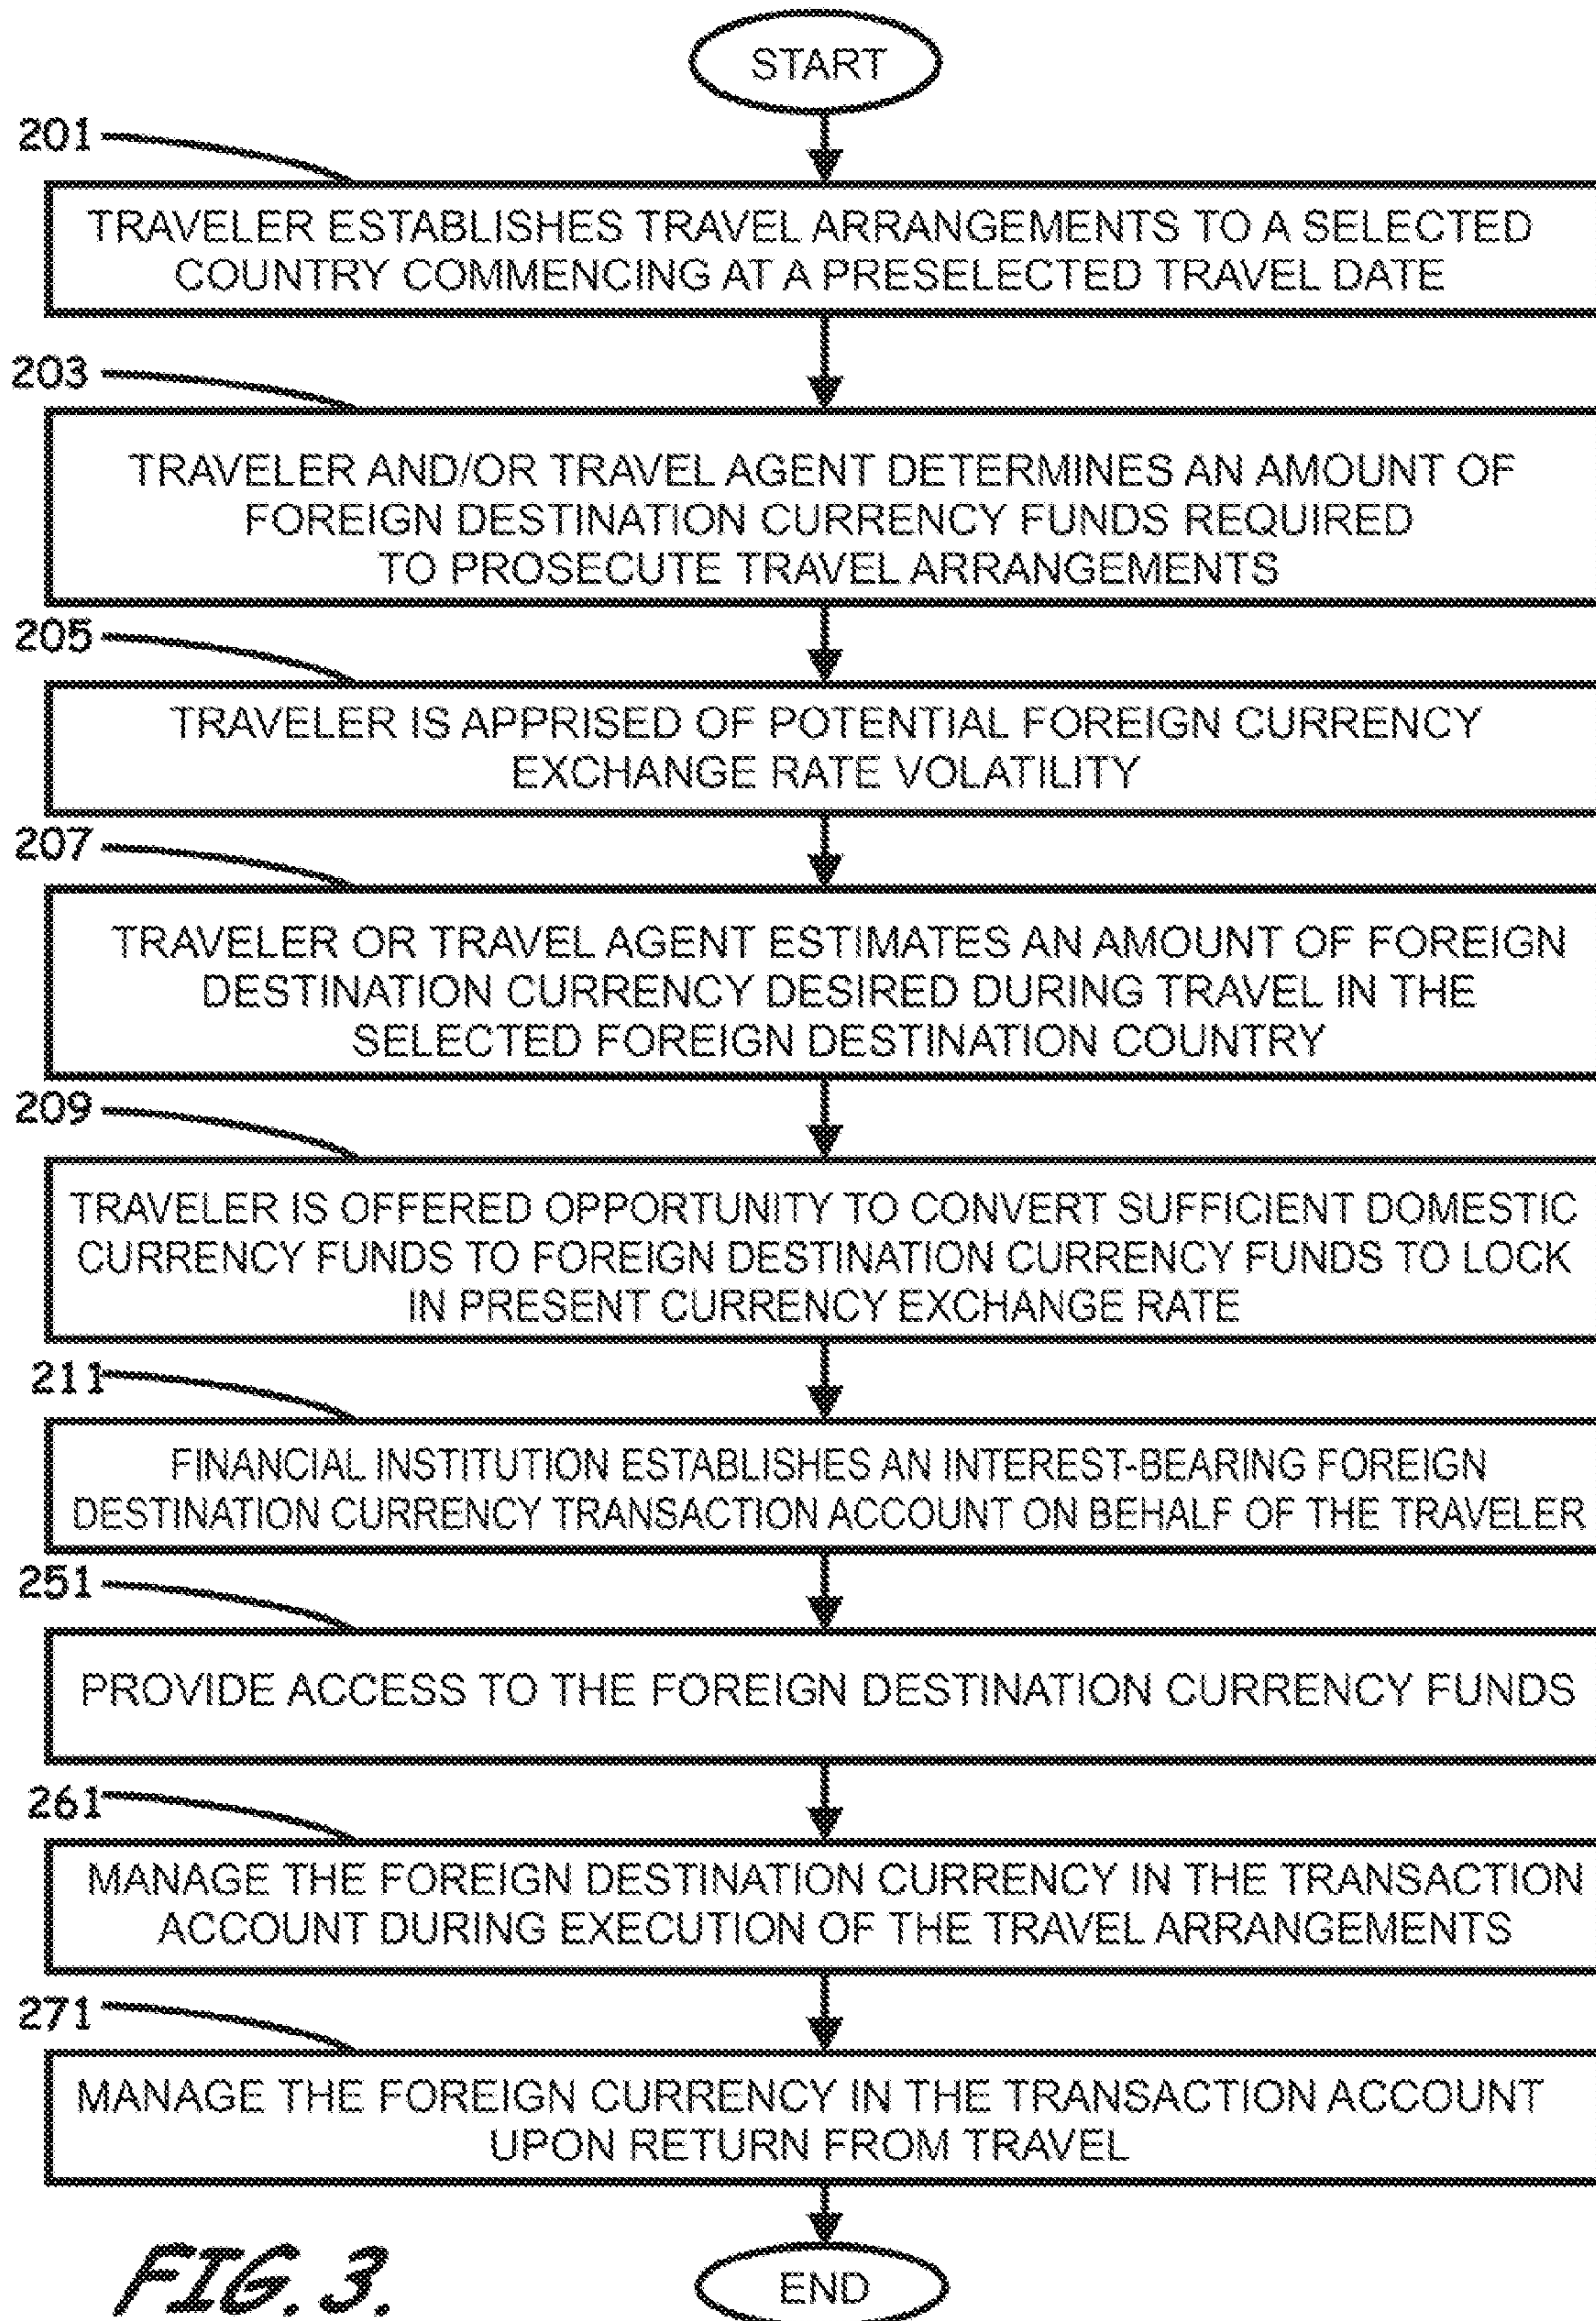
START

201

TRAVELER ESTABLISHES TRAVEL ARRANGEMENTS TO A SELECTED COUNTRY COMMENCING AT A PRESELECTED TRAVEL DATE

203

TRAVELER AND/OR TRAVEL AGENT DETERMINES AN AMOUNT OF FOREIGN DESTINATION CURRENCY FUNDS REQUIRED TO PROSECUTE TRAVEL ARRANGEMENTS

205

TRAVELER IS APPRISED OF POTENTIAL FOREIGN CURRENCY EXCHANGE RATE VOLATILITY

207

TRAVELER OR TRAVEL AGENT ESTIMATES AN AMOUNT OF FOREIGN DESTINATION CURRENCY DESIRED DURING TRAVEL IN THE SELECTED FOREIGN DESTINATION COUNTRY

209

TRAVELER IS OFFERED OPPORTUNITY TO CONVERT SUFFICIENT DOMESTIC CURRENCY FUNDS TO FOREIGN DESTINATION CURRENCY FUNDS TO LOCK IN PRESENT CURRENCY EXCHANGE RATE

211

FINANCIAL INSTITUTION ESTABLISHES AN INTEREST-BEARING FOREIGN DESTINATION CURRENCY TRANSACTION ACCOUNT ON BEHALF OF THE TRAVELER

251

PROVIDE ACCESS TO THE FOREIGN DESTINATION CURRENCY FUNDS

261

MANAGE THE FOREIGN DESTINATION CURRENCY IN THE TRANSACTION ACCOUNT DURING EXECUTION OF THE TRAVEL ARRANGEMENTS

271

MANAGE THE FOREIGN CURRENCY IN THE TRANSACTION ACCOUNT UPON RETURN FROM TRAVEL

FIG. 3.

END